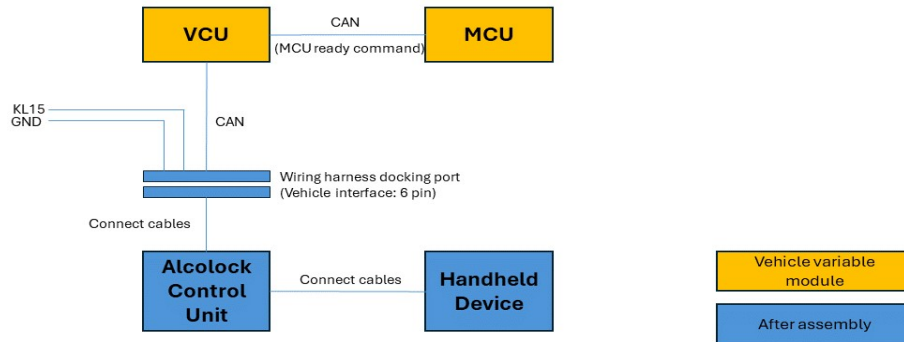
VCU

CAN

(MCU ready command)

MCU

KL15

GND

CAN

Wiring harness docking port

(Vehicle interface: 6 pin)

Connect cables

Alcolock Control Unit

Connect cables

Handheld Device

Vehicle variable module

After assembly